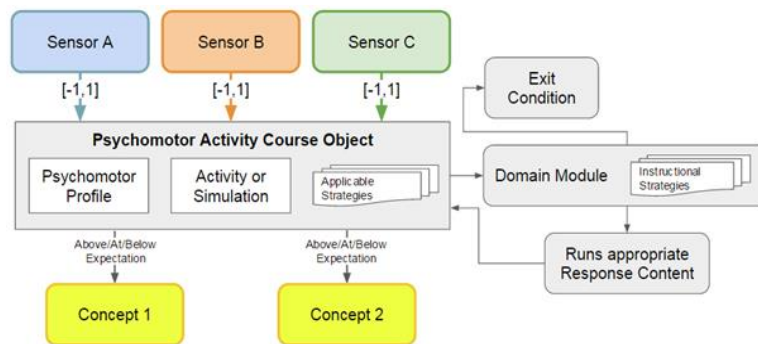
Sensor A
Sensor B
Sensor C
[-1,1]
[-1,1]
[-1,1]
Exit Condition
Psychomotor Activity Course Object
Psychomotor Profile
Activity or Simulation
Applicable Strategies
Domain Module
Instructional Strategies
Above/At/Below Expectation
Above/At/Below Expectation
Runs appropriate Response Content
Concept 1
Concept 2